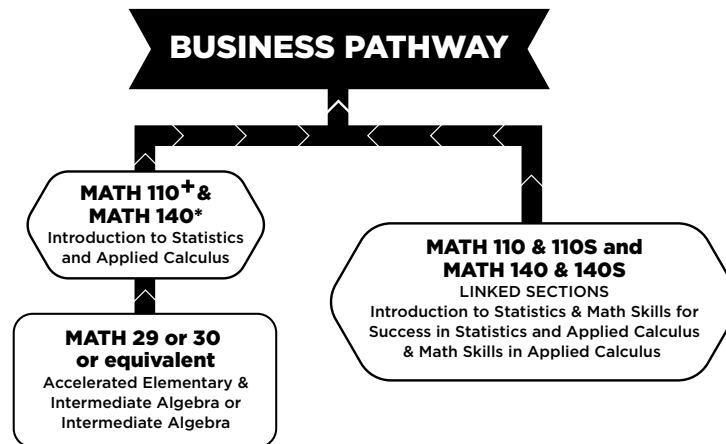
BUSINESS PATHWAY

MATH 110+ & MATH 140*
Introduction to Statistics and Applied Calculus

MATH 29 or 30 or equivalent
Accelerated Elementary & Intermediate Algebra or Intermediate Algebra

MATH 110 & 110S and MATH 140 & 140S
LINKED SECTIONS
Introduction to Statistics & Math Skills for Success in Statistics and Applied Calculus & Math Skills in Applied Calculus